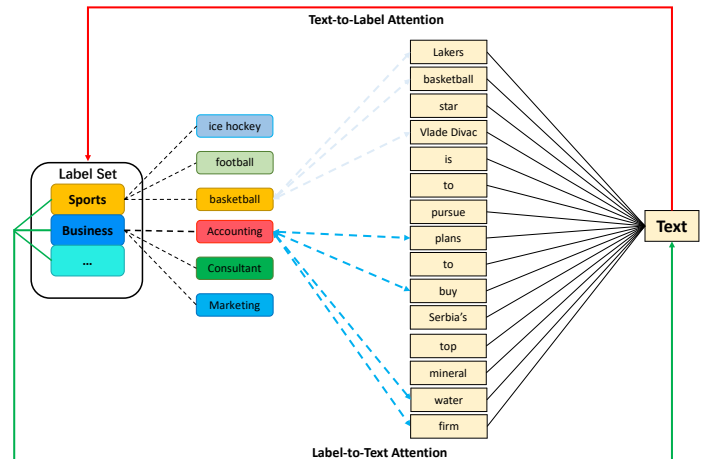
Text-to-Label Attention

Label Set
Sports
Business
...

ice hockey
football
basketball
Accounting
Consultant
Marketing

Lakers
basketball
star
Vlade Divac
is
to
pursue
plans
to
buy
Serbia's
top
mineral
water
firm

Text

Label-to-Text Attention